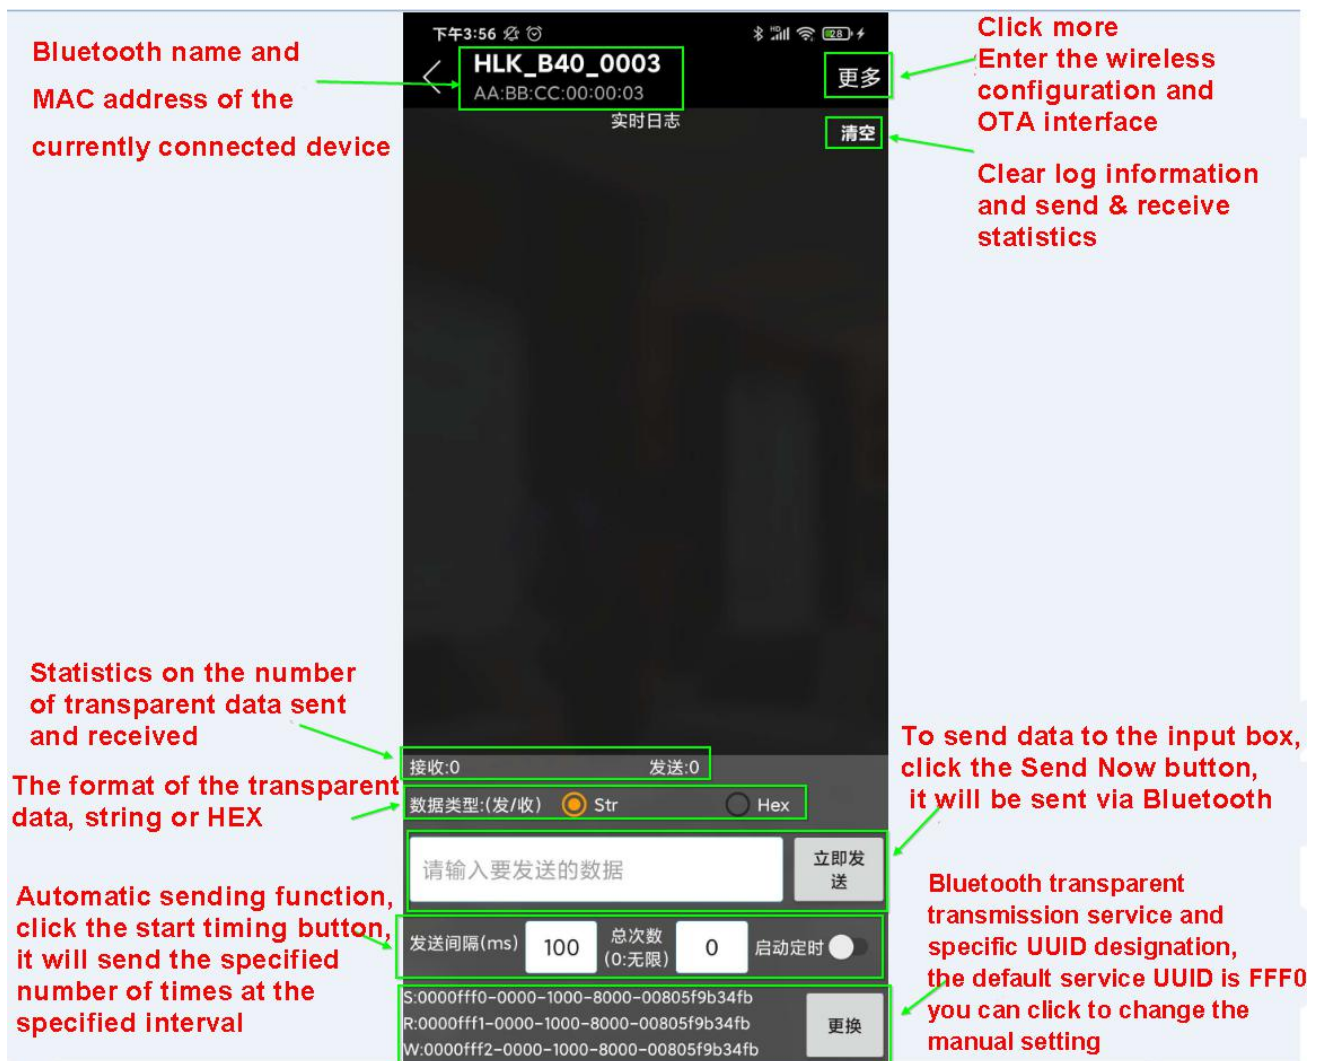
Bluetooth name and MAC address of the currently connected device

下午3:56

HLK_B40_0003
AA:BB:CC:00:00:03

更多

实时日志

清空

Click more
Enter the wireless configuration and OTA interface

Clear log information and send & receive statistics

Statistics on the number of transparent data sent and received

接收:0 发送:0

The format of the transparent data, string or HEX

数据类型:(发/收) Str Hex

To send data to the input box, click the Send Now button, it will be sent via Bluetooth

请输入要发送的数据

立即发送

Automatic sending function, click the start timing button, it will send the specified number of times at the specified interval

发送间隔(ms) 100 总次数 (0:无限) 0 启动定时

Bluetooth transparent transmission service and specific UUID designation, the default service UUID is FFF0 you can click to change the manual setting

S:0000fff0-0000-1000-8000-00805f9b34fb
R:0000fff1-0000-1000-8000-00805f9b34fb
W:0000fff2-0000-1000-8000-00805f9b34fb

更换